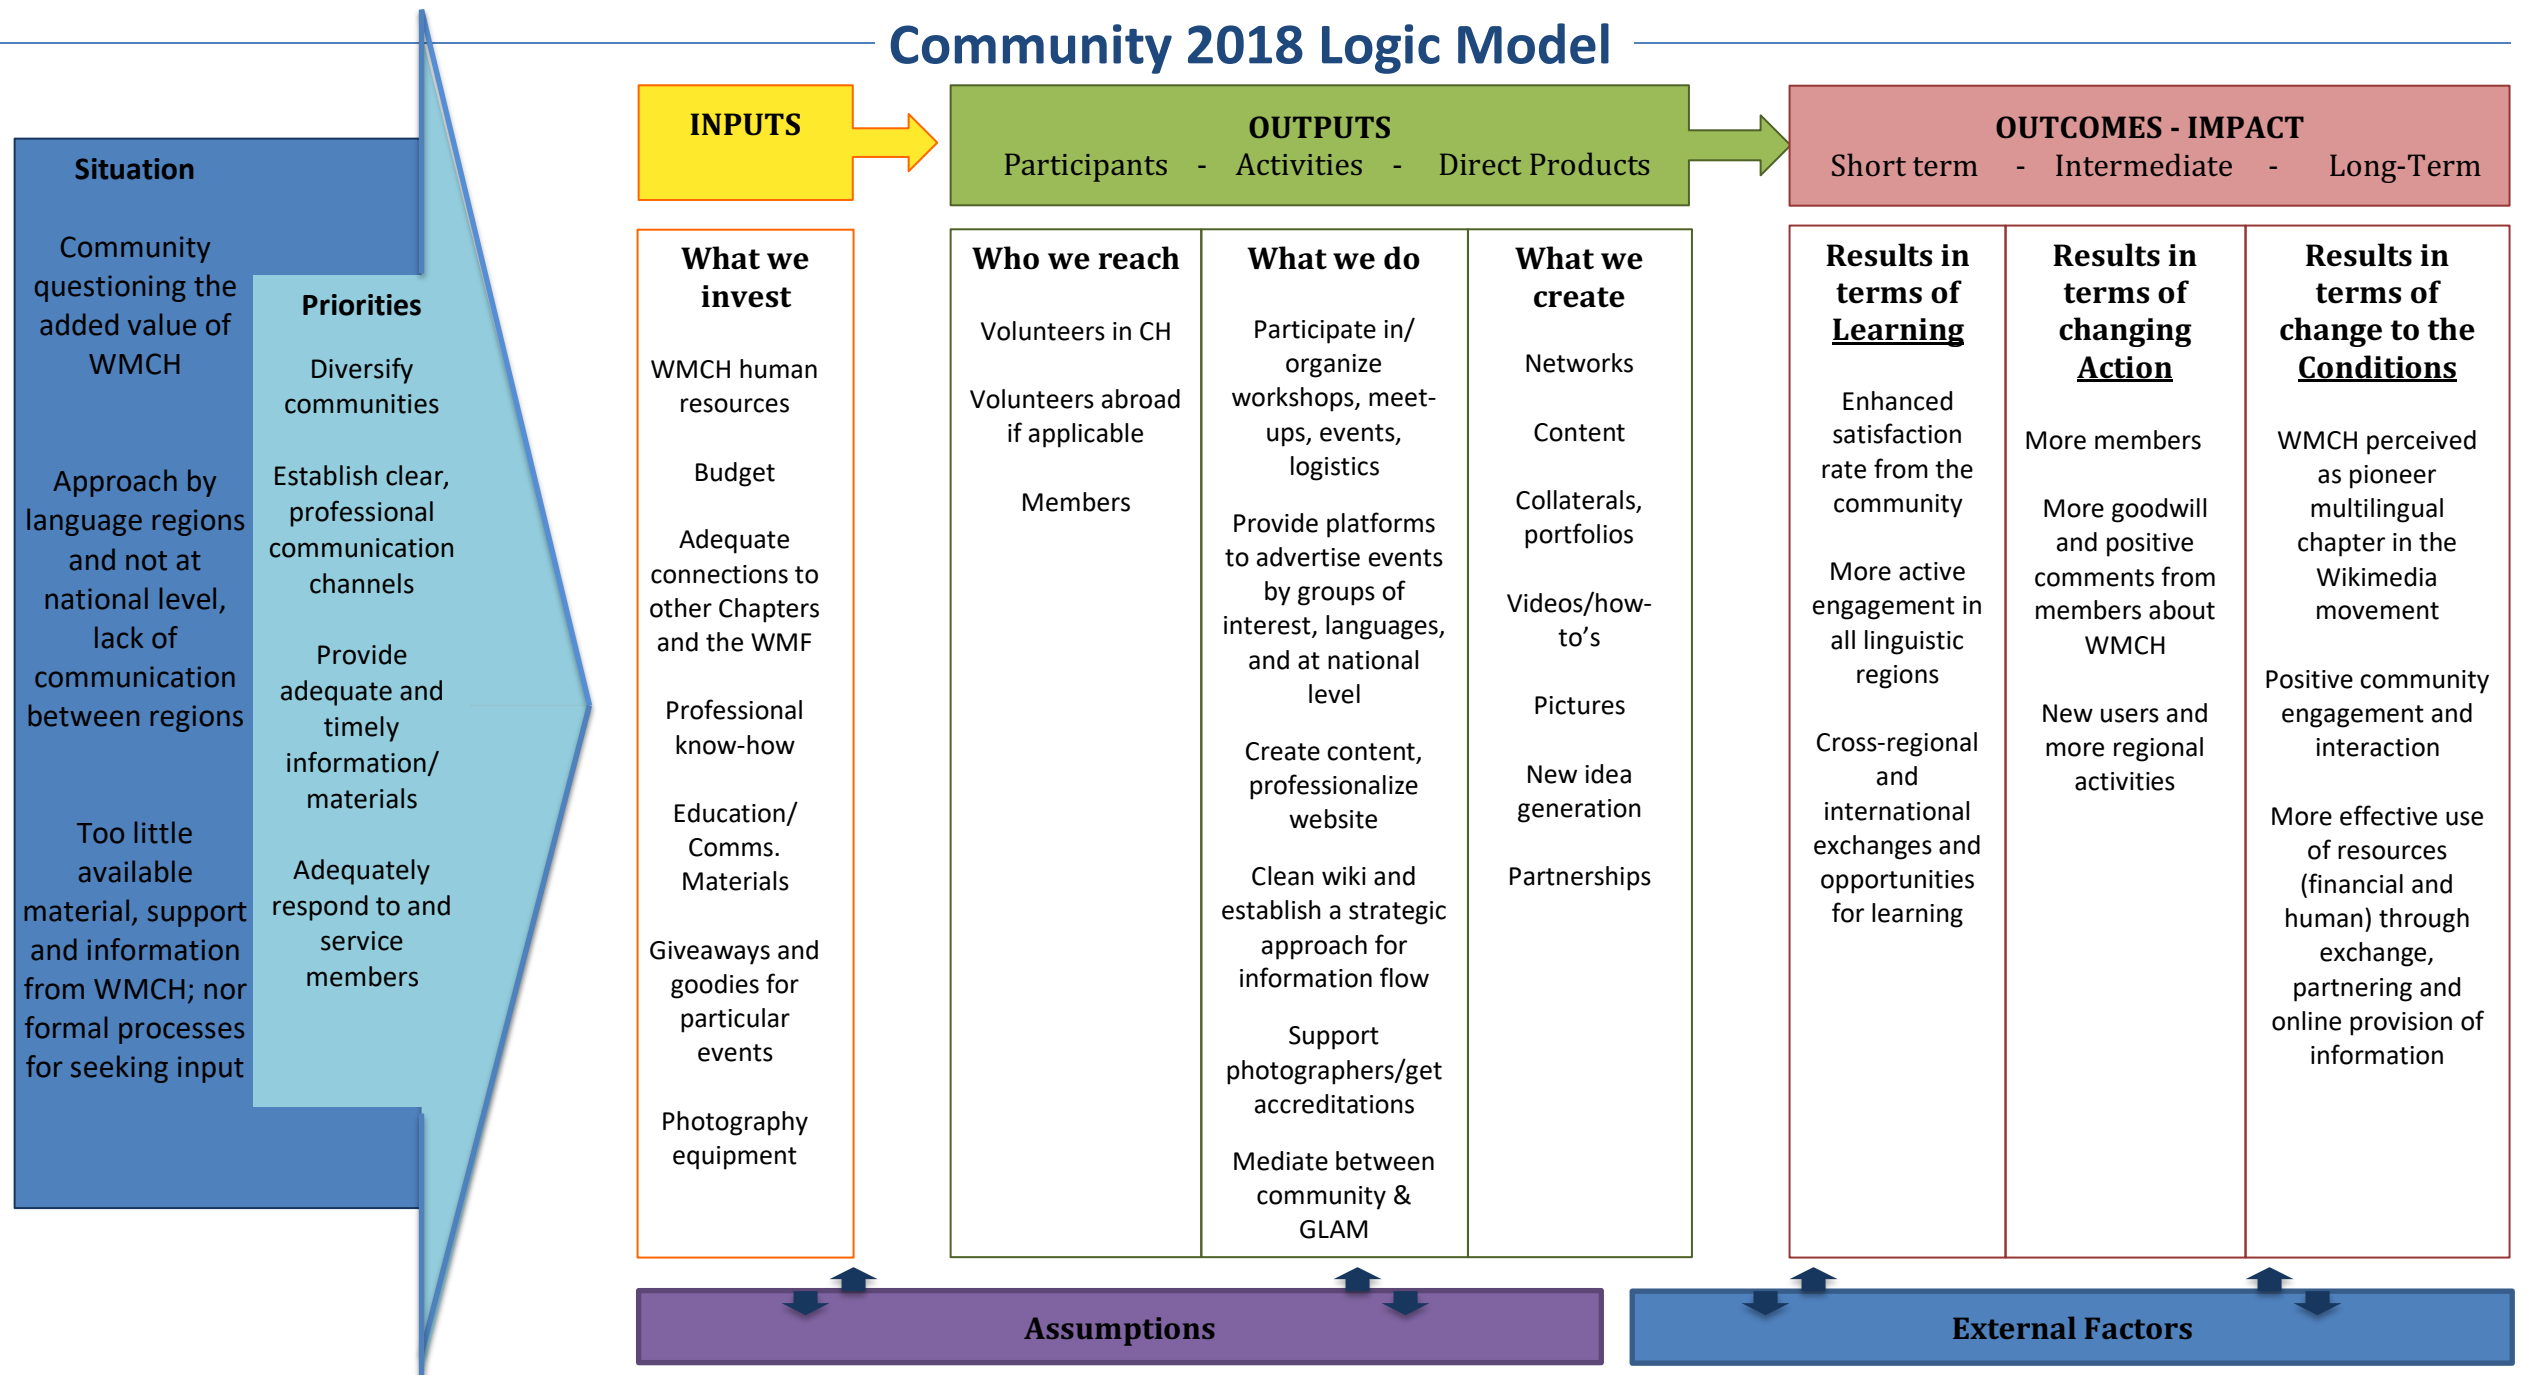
Community 2018 Logic Model

Situation

Community questioning the added value of WMCH

Approach by language regions and not at national level, lack of communication between regions

Too little available material, support and information from WMCH; nor formal processes for seeking input

Priorities

Diversify communities

Establish clear, professional communication channels

Provide adequate and timely information/ materials

Adequately respond to and service members

INPUTS

OUTPUTS
Participants - Activities - Direct Products

OUTCOMES - IMPACT
Short term - Intermediate - Long-Term

What we invest

WMCH human resources

Budget

Adequate connections to other Chapters and the WMF

Professional know-how

Education/ Comms. Materials

Giveaways and goodies for particular events

Photography equipment

Who we reach

Volunteers in CH

Volunteers abroad if applicable

Members

What we do

Participate in/ organize workshops, meet-ups, events, logistics

Provide platforms to advertise events by groups of interest, languages, and at national level

Create content, professionalize website

Clean wiki and establish a strategic approach for information flow

Support photographers/get accreditations

Mediate between community & GLAM

What we create

Networks

Content

Collaterals, portfolios

Videos/how-to's

Pictures

New idea generation

Partnerships

Results in terms of Learning

Enhanced satisfaction rate from the community

More active engagement in all linguistic regions

Cross-regional and international exchanges and opportunities for learning

Results in terms of changing Action

More members

More goodwill and positive comments from members about WMCH

New users and more regional activities

Results in terms of change to the Conditions

WMCH perceived as pioneer multilingual chapter in the Wikimedia movement

Positive community engagement and interaction

More effective use of resources (financial and human) through exchange, partnering and online provision of information

Assumptions

External Factors